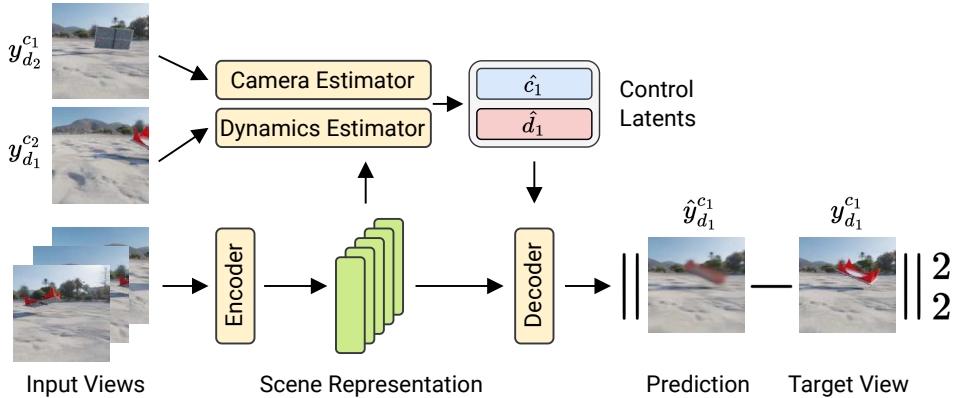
$y_{d_2}^{c_1}$

$y_{d_1}^{c_2}$

Camera Estimator

Dynamics Estimator

$\hat{c_1}$

$\hat{d_1}$

Control Latents

Encoder

Decoder

$\hat{y}_{d_1}^{c_1}$

$y_{d_1}^{c_1}$

$\|$ — $\|_2^2$

Input Views

Scene Representation

Prediction

Target View